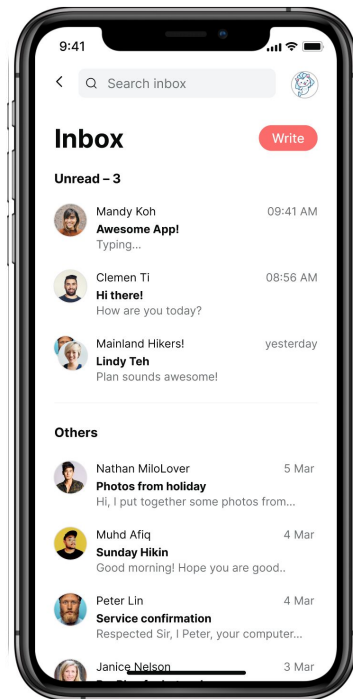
9:41

Search inbox

Inbox

Write

Unread – 3

Mandy Koh
09:41 AM
Awesome App!
Typing...

Clemen Ti
08:56 AM
Hi there!
How are you today?

Mainland Hikers!
yesterday
Lindy Teh
Plan sounds awesome!

Others

Nathan MiloLover
5 Mar
Photos from holiday
Hi, I put together some photos from...

Muhd Afiq
4 Mar
Sunday Hikin
Good morning! Hope you are good..

Peter Lin
4 Mar
Service confirmation
Respected Sir, I Peter, your computer...

Janice Nelson
3 Mar
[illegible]